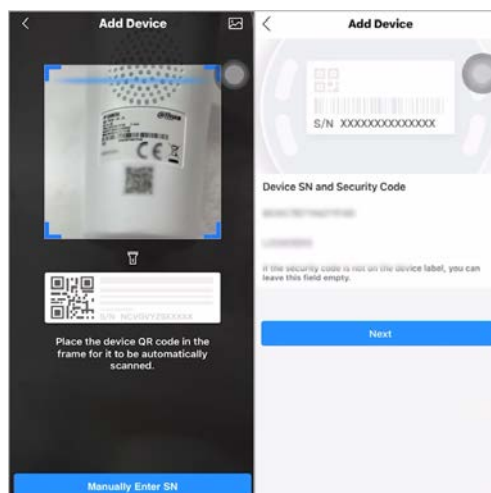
<

Add Device

dahua

CE

S/N NCVGVYZSXXXXX

Place the device QR code in the frame for it to be automatically scanned.

Manually Enter SN

<

Add Device

S/N XXXXXXXXXXXXXX

Device SN and Security Code

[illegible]

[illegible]

If the security code is not on the device label, you can leave this field empty.

Next